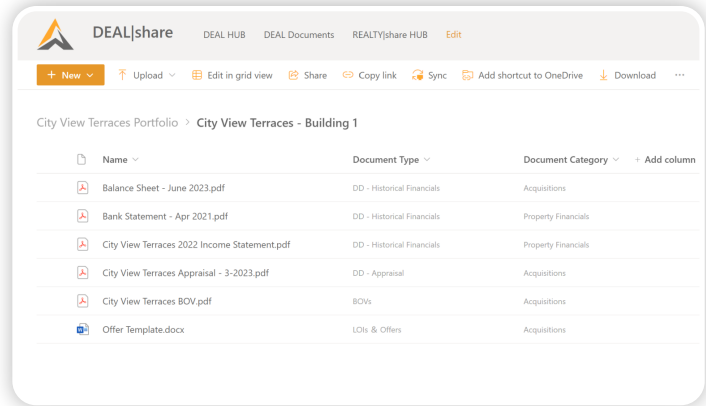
DEAL|share DEAL HUB DEAL Documents REALTY|share HUB Edit

+ New ∨ Upload ∨ Edit in grid view Share Copy link Sync Add shortcut to OneDrive Download ···

City View Terraces Portfolio > City View Terraces - Building 1

| Name ∨ | Document Type ∨ | Document Category ∨ | + Add column |
|---|---|---|---|
| Balance Sheet - June 2023.pdf | DD - Historical Financials | Acquisitions | |
| Bank Statement - Apr 2021.pdf | DD - Historical Financials | Property Financials | |
| City View Terraces 2022 Income Statement.pdf | DD - Historical Financials | Property Financials | |
| City View Terraces Appraisal - 3-2023.pdf | DD - Appraisal | Acquisitions | |
| City View Terraces BOV.pdf | BOVs | Acquisitions | |
| Offer Template.docx | LOIs & Offers | Acquisitions | |